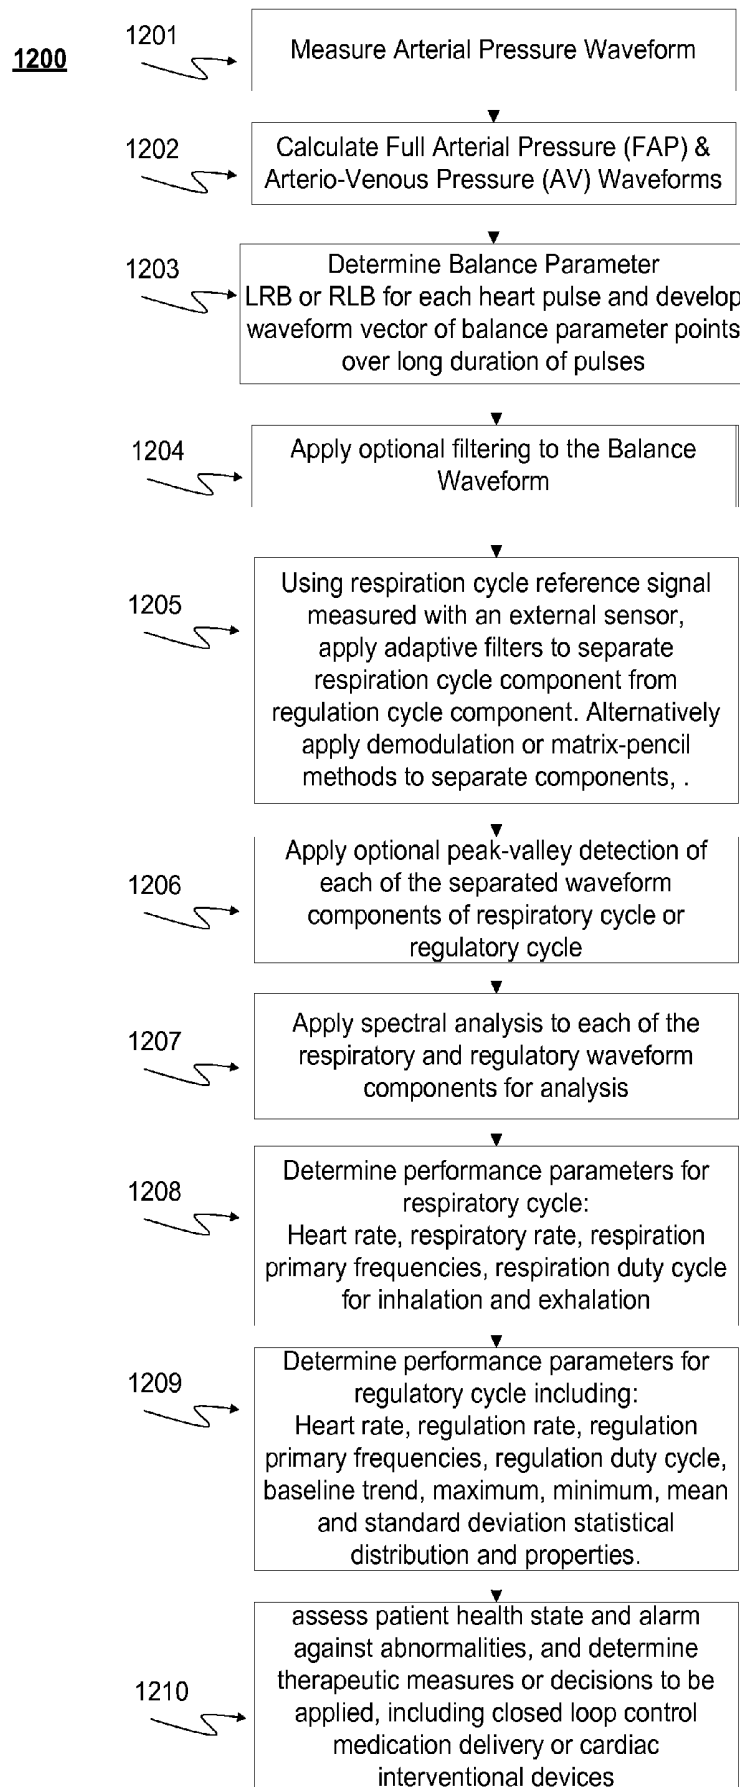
1200

1201

Measure Arterial Pressure Waveform

1202

Calculate Full Arterial Pressure (FAP) & Arterio-Venous Pressure (AV) Waveforms

1203

Determine Balance Parameter LRB or RLB for each heart pulse and develop waveform vector of balance parameter points over long duration of pulses

1204

Apply optional filtering to the Balance Waveform

1205

Using respiration cycle reference signal measured with an external sensor, apply adaptive filters to separate respiration cycle component from regulation cycle component. Alternatively apply demodulation or matrix-pencil methods to separate components, .

1206

Apply optional peak-valley detection of each of the separated waveform components of respiratory cycle or regulatory cycle

1207

Apply spectral analysis to each of the respiratory and regulatory waveform components for analysis

1208

Determine performance parameters for respiratory cycle:
Heart rate, respiratory rate, respiration primary frequencies, respiration duty cycle for inhalation and exhalation

1209

Determine performance parameters for regulatory cycle including:
Heart rate, regulation rate, regulation primary frequencies, regulation duty cycle, baseline trend, maximum, minimum, mean and standard deviation statistical distribution and properties.

1210

assess patient health state and alarm against abnormalities, and determine therapeutic measures or decisions to be applied, including closed loop control medication delivery or cardiac interventional devices